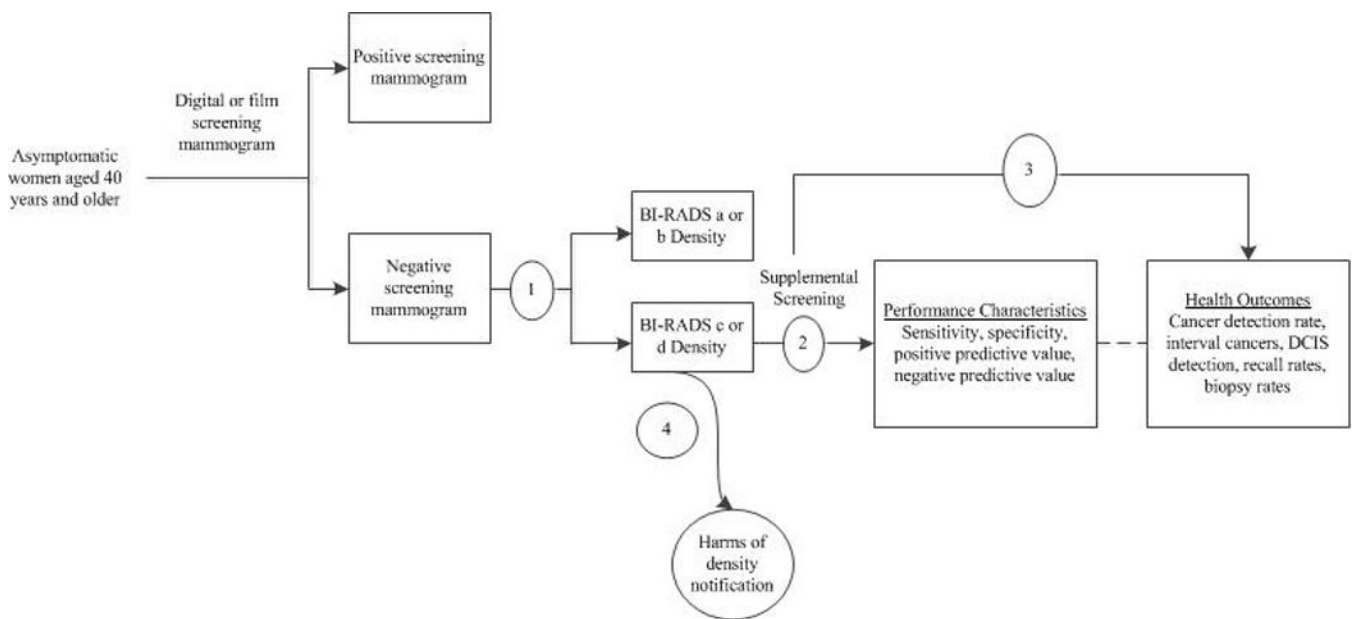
Asymptomatic women aged 40 years and older

Digital or film screening mammogram

Positive screening mammogram

Negative screening mammogram

1

BI-RADS a or b Density

BI-RADS c or d Density

4

Harms of density notification

3

Supplemental Screening

2

Performance Characteristics
Sensitivity, specificity, positive predictive value, negative predictive value

Health Outcomes
Cancer detection rate, interval cancers, DCIS detection, recall rates, biopsy rates